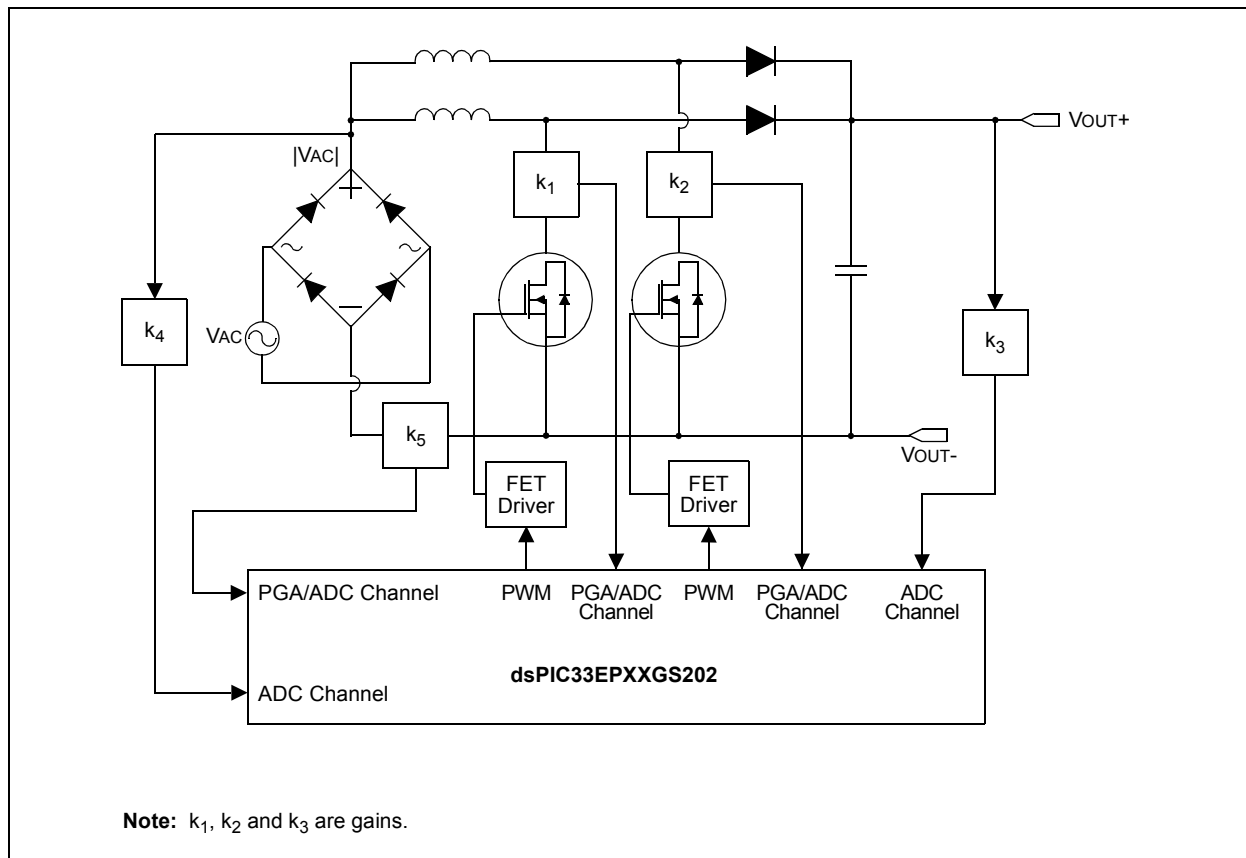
VOUT+

|VAC|

$k_1$

$k_2$

$k_4$

VAC

$k_3$

$k_5$

VOUT-

FET Driver

FET Driver

PGA/ADC Channel

PWM

PGA/ADC Channel

PWM

PGA/ADC Channel

ADC Channel

dsPIC33EPXXGS202

ADC Channel

**Note:** $k_1$, $k_2$ and $k_3$ are gains.